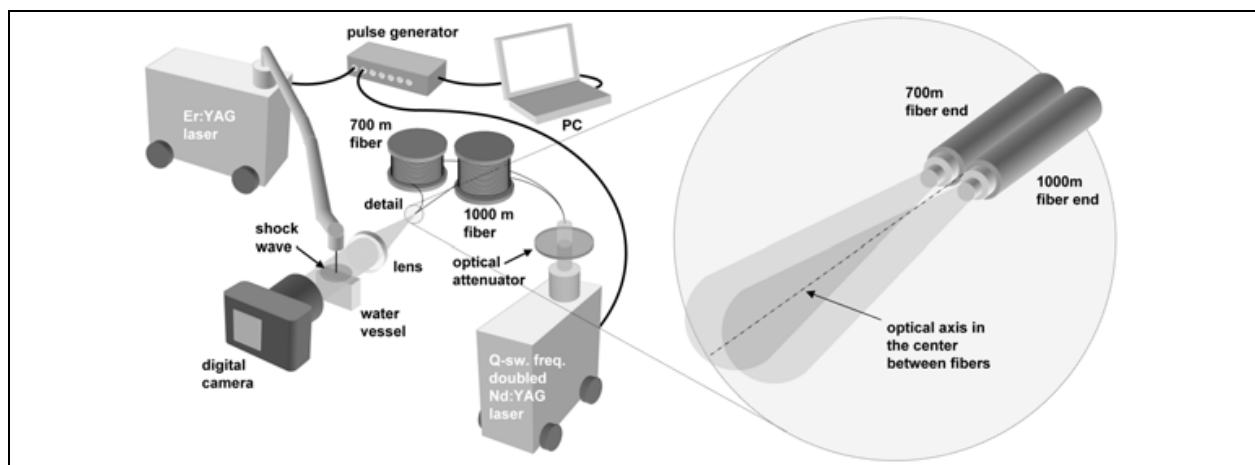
pulse generator

Er:YAG laser

PC

700 m fiber

detail

1000 m fiber

shock wave

lens

optical attenuator

water vessel

digital camera

Q-sw. freq. doubled Nd:YAG laser

700m fiber end

1000m fiber end

optical axis in the center between fibers